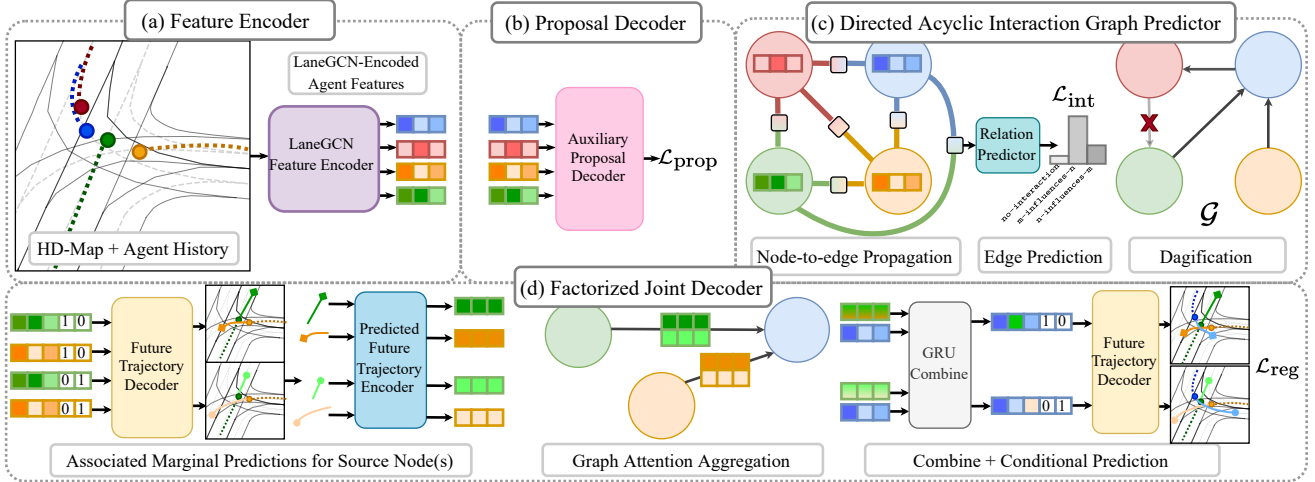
(a) Feature Encoder

LaneGCN-Encoded Agent Features

LaneGCN Feature Encoder

HD-Map + Agent History

(b) Proposal Decoder

Auxiliary Proposal Decoder

$\mathcal{L}_{\text{prop}}$

(c) Directed Acyclic Interaction Graph Predictor

Relation Predictor

$\mathcal{L}_{\text{int}}$

no-interaction
m-influences-n
n-influences-m

$\mathcal{G}$

Node-to-edge Propagation

Edge Prediction

Dagification

(d) Factorized Joint Decoder

1 0
1 0
0 1
0 1

Future Trajectory Decoder

Predicted Future Trajectory Encoder

Associated Marginal Predictions for Source Node(s)

Graph Attention Aggregation

GRU Combine

1 0
0 1

Future Trajectory Decoder

$\mathcal{L}_{\text{reg}}$

Combine + Conditional Prediction